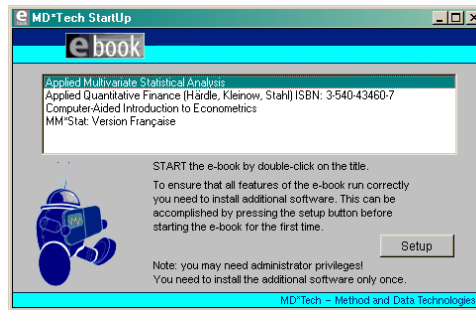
MD*Tech StartUp

ebook

Applied Multivariate Statistical Analysis
Applied Quantitative Finance (Härdle, Kleinow, Stahl) ISBN: 3-540-43460-7
Computer-Aided Introduction to Econometrics
MM*Stat: Version Française

START the e-book by double-click on the title.

To ensure that all features of the e-book run correctly you need to install additional software. This can be accomplished by pressing the setup button before starting the e-book for the first time.

Setup

Note: you may need administrator privileges!
You need to install the additional software only once.

MD*Tech – Method and Data Technologies